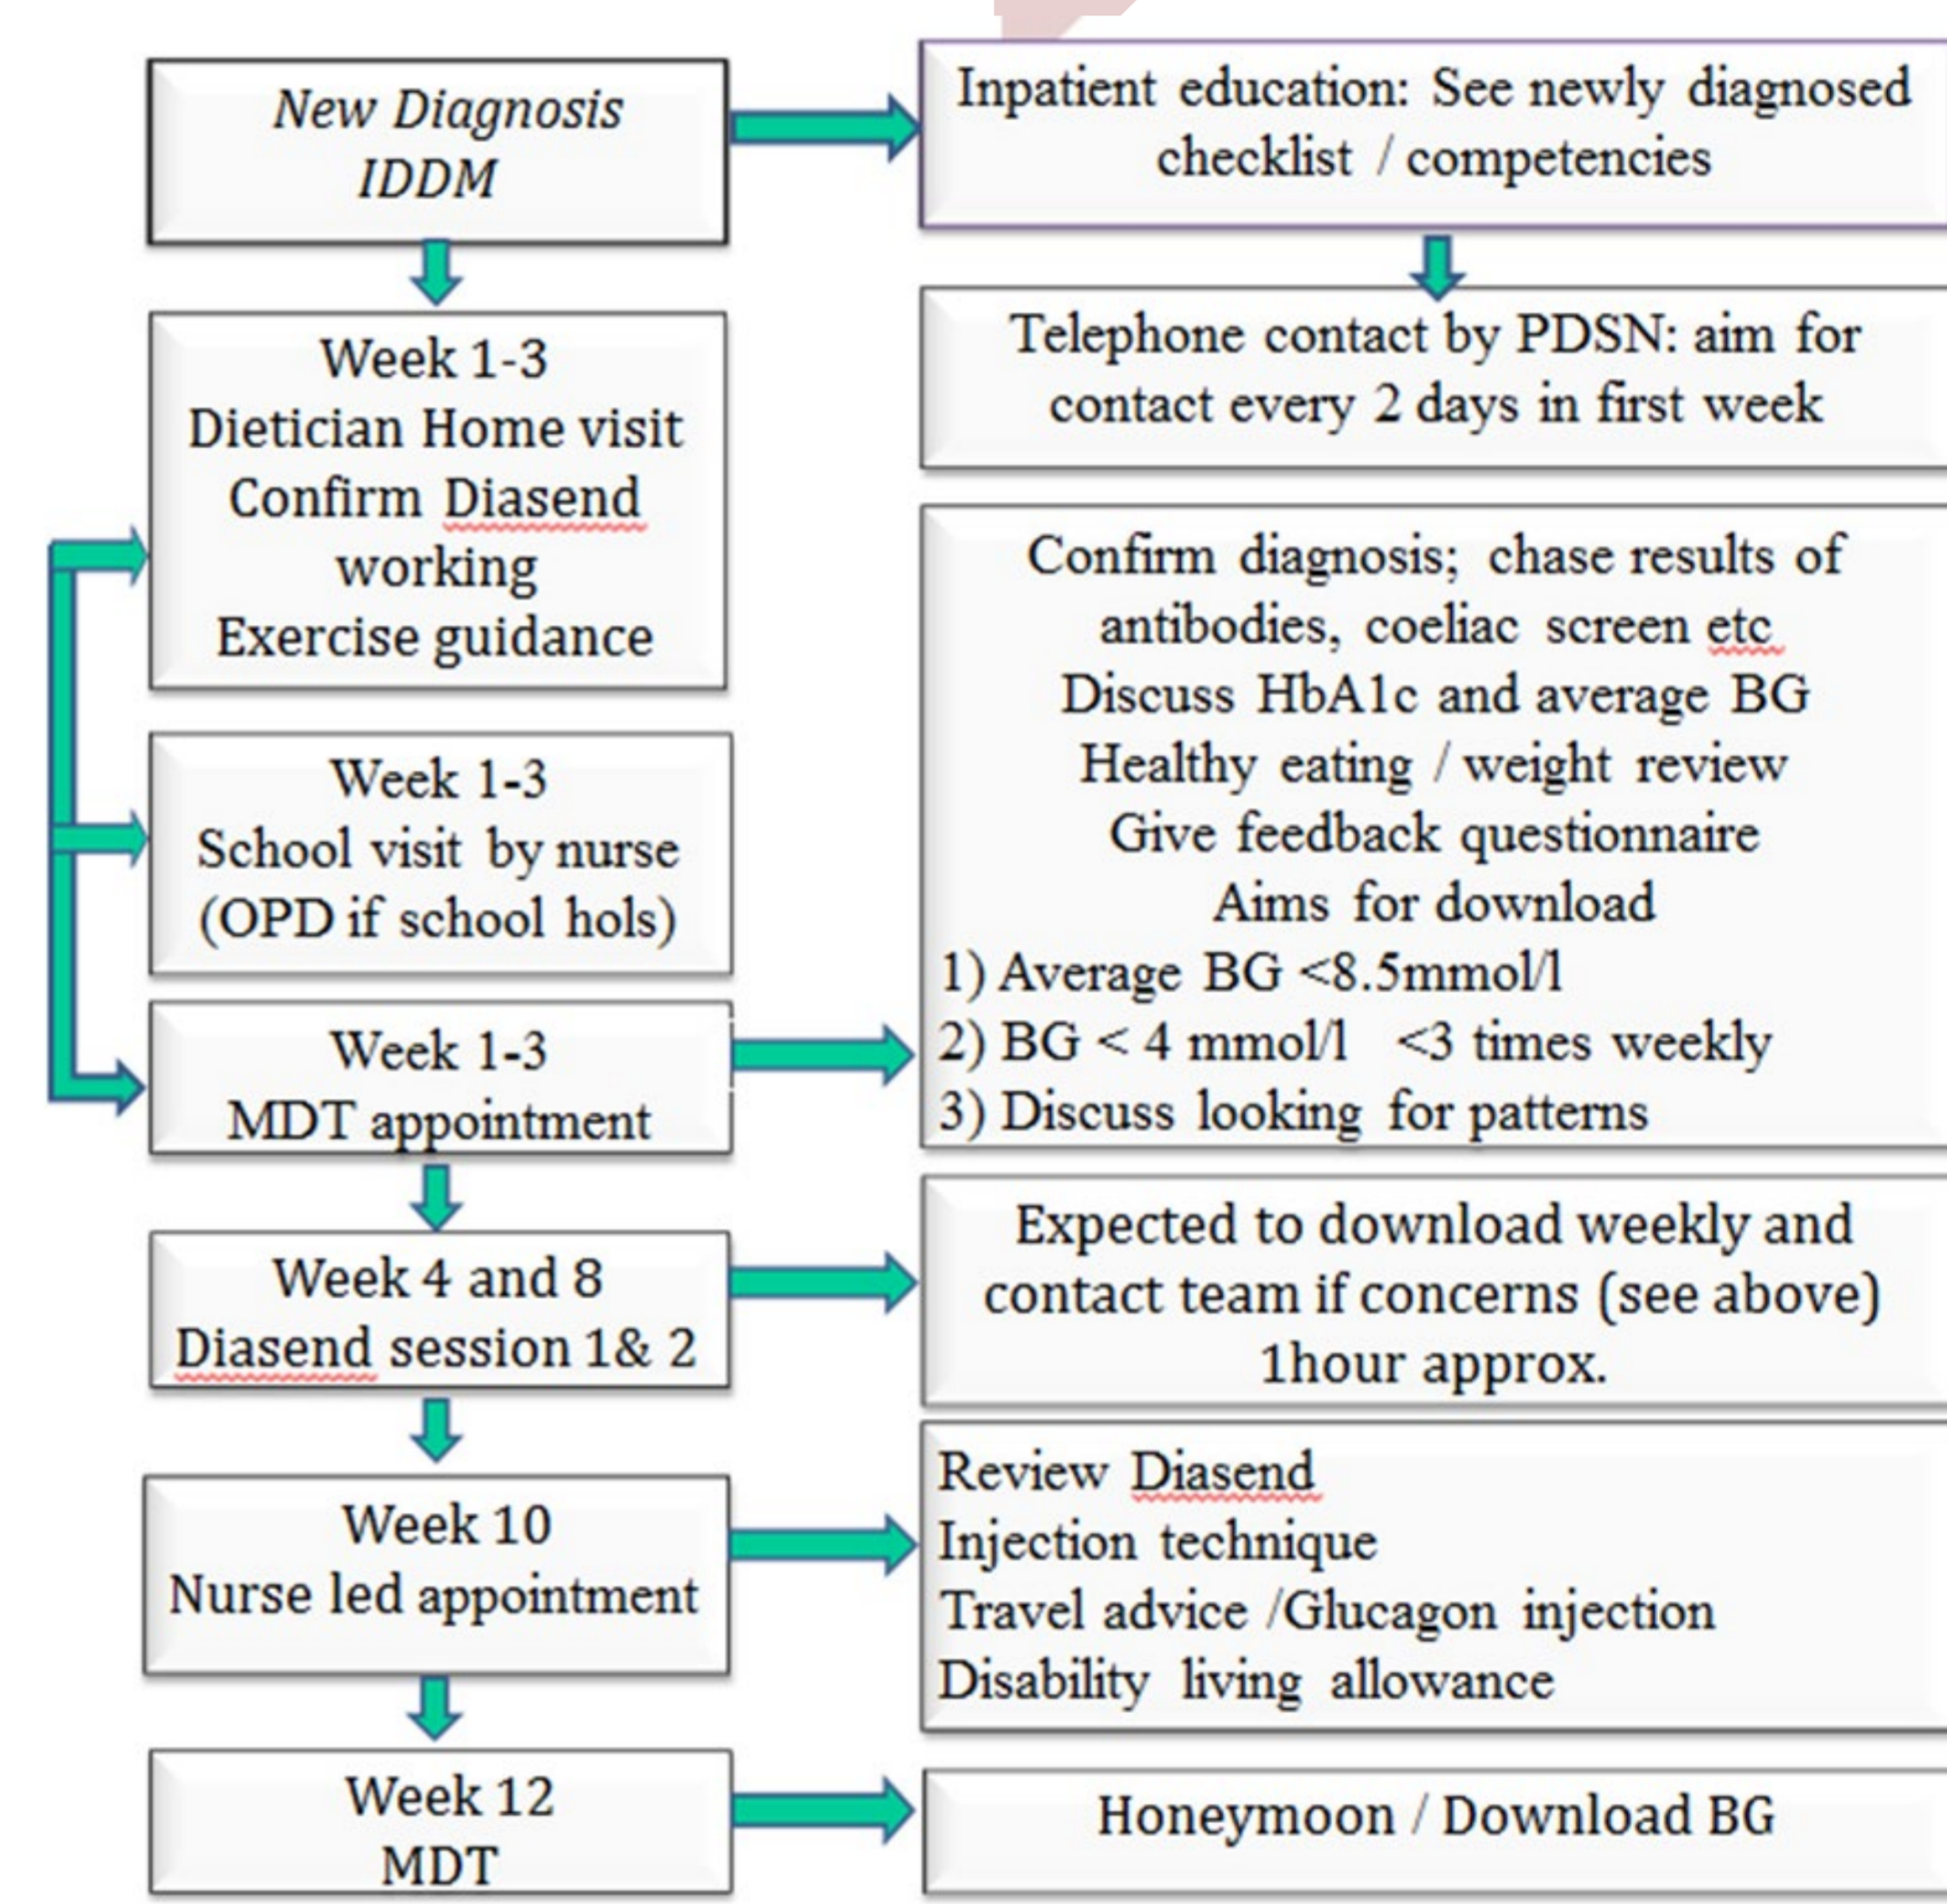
New Diagnosis
IDDM

Inpatient education: See newly diagnosed checklist / competencies

Week 1-3
Dietician Home visit
Confirm Diasend working
Exercise guidance

Telephone contact by PDSN: aim for contact every 2 days in first week

Week 1-3
School visit by nurse
(OPD if school hols)

Confirm diagnosis; chase results of antibodies, coeliac screen etc
Discuss HbA1c and average BG
Healthy eating / weight review
Give feedback questionnaire
Aims for download
1) Average BG <8.5mmol/l
2) BG < 4 mmol/l <3 times weekly
3) Discuss looking for patterns

Week 1-3
MDT appointment

Week 4 and 8
Diasend session 1& 2

Expected to download weekly and contact team if concerns (see above)
1hour approx.

Week 10
Nurse led appointment

Review Diasend
Injection technique
Travel advice /Glucagon injection
Disability living allowance

Week 12
MDT

Honeymoon / Download BG